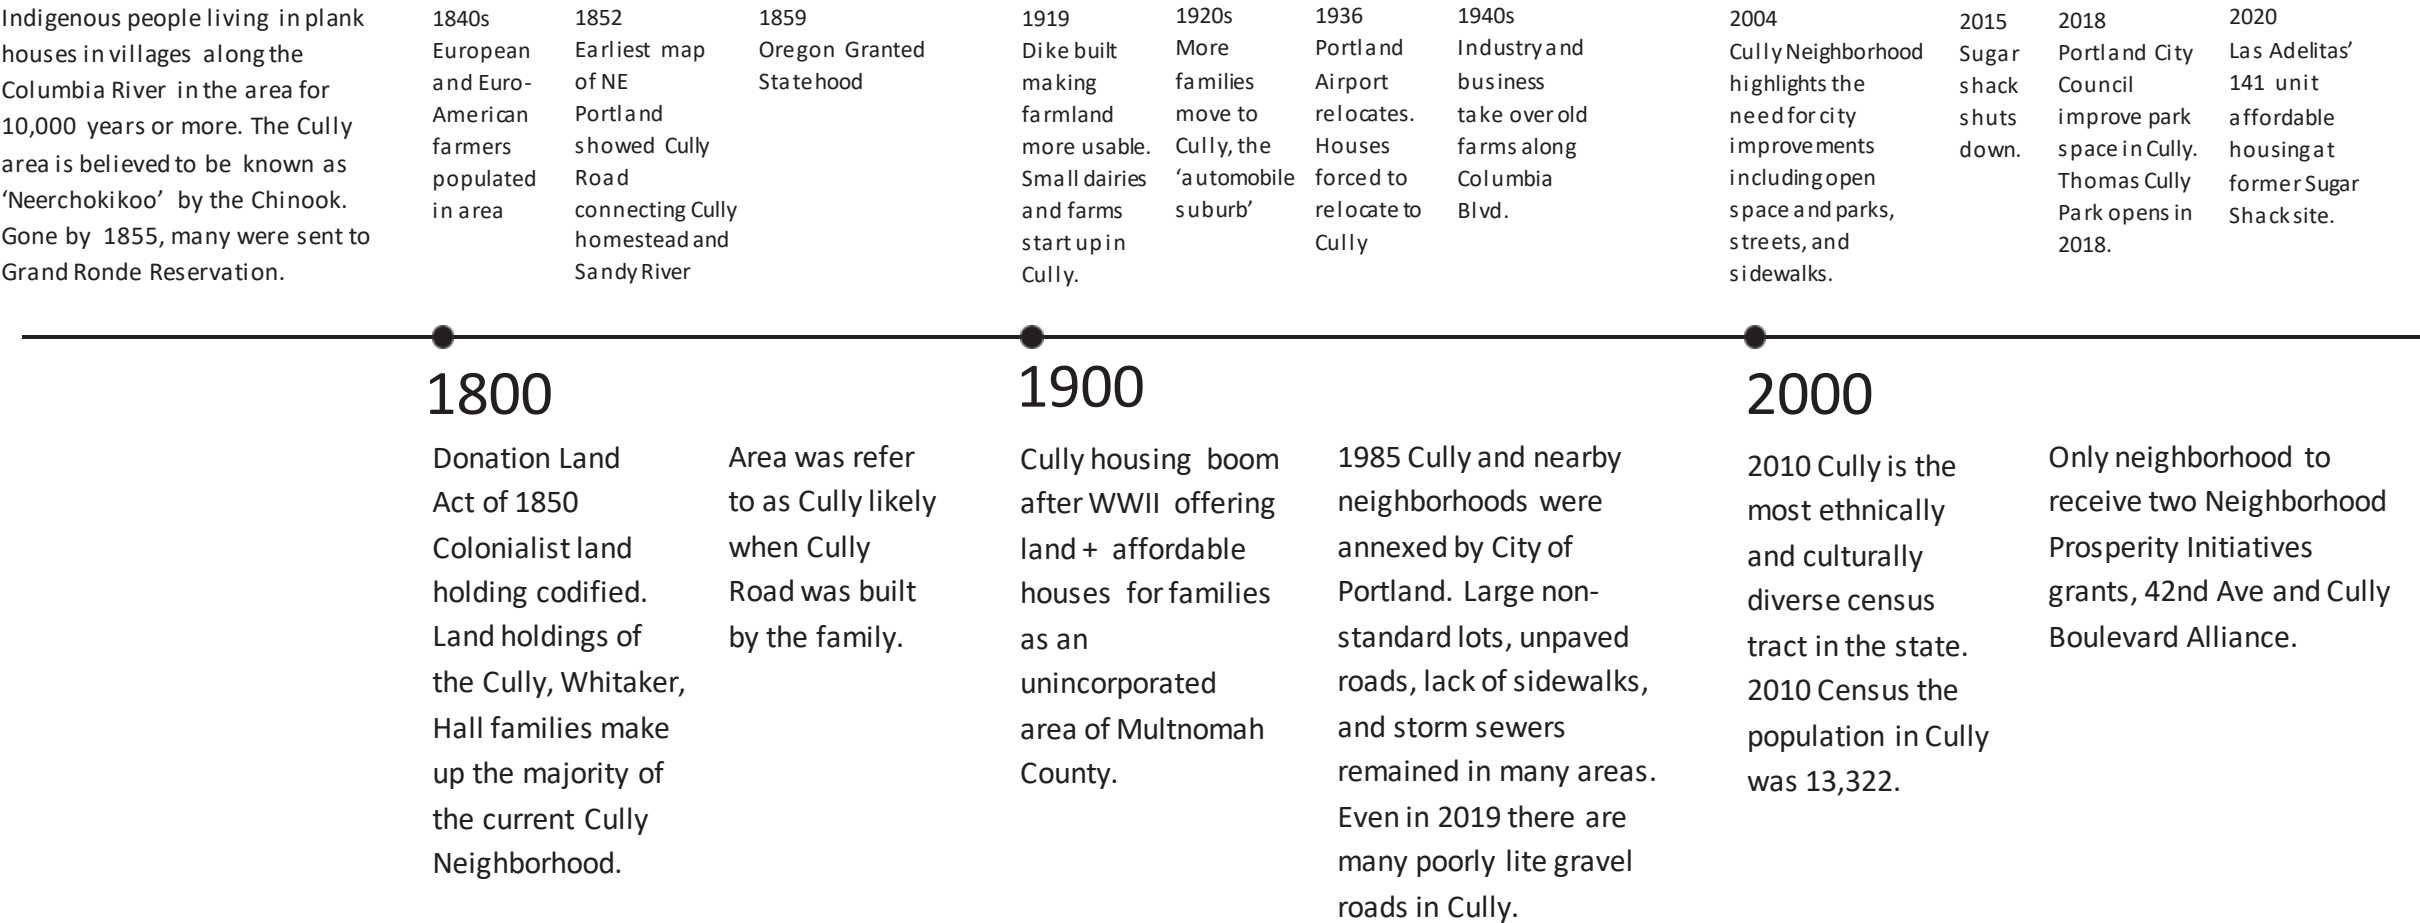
Indigenous people living in plank houses in villages along the Columbia River in the area for 10,000 years or more. The Cully area is believed to be known as 'Neerchokikoo' by the Chinook. Gone by 1855, many were sent to Grand Ronde Reservation.

1840s
European and Euro-American farmers populated in area

1852
Earliest map of NE Portland showed Cully Road connecting Cully homestead and Sandy River

1859
Oregon Granted Statehood

1919
Dike built making farmland more usable. Small dairies and farms start up in Cully.

1920s
More families move to Cully, the 'automobile suburb'

1936
Portland Airport relocates. Houses forced to relocate to Cully

1940s
Industry and business take over old farms along Columbia Blvd.

2004
Cully Neighborhood highlights the need for city improvements including open space and parks, streets, and sidewalks.

2015
Sugar shack shuts down.

2018
Portland City Council improve park space in Cully. Thomas Cully Park opens in 2018.

2020
Las Adelitas' 141 unit affordable housing at former Sugar Shack site.

1800

1900

2000

Donation Land Act of 1850 Colonialist land holding codified. Land holdings of the Cully, Whitaker, Hall families make up the majority of the current Cully Neighborhood.

Area was refer to as Cully likely when Cully Road was built by the family.

Cully housing boom after WWII offering land + affordable houses for families as an unincorporated area of Multnomah County.

1985 Cully and nearby neighborhoods were annexed by City of Portland. Large non-standard lots, unpaved roads, lack of sidewalks, and storm sewers remained in many areas. Even in 2019 there are many poorly lite gravel roads in Cully.

2010 Cully is the most ethnically and culturally diverse census tract in the state. 2010 Census the population in Cully was 13,322.

Only neighborhood to receive two Neighborhood Prosperity Initiatives grants, 42nd Ave and Cully Boulevard Alliance.